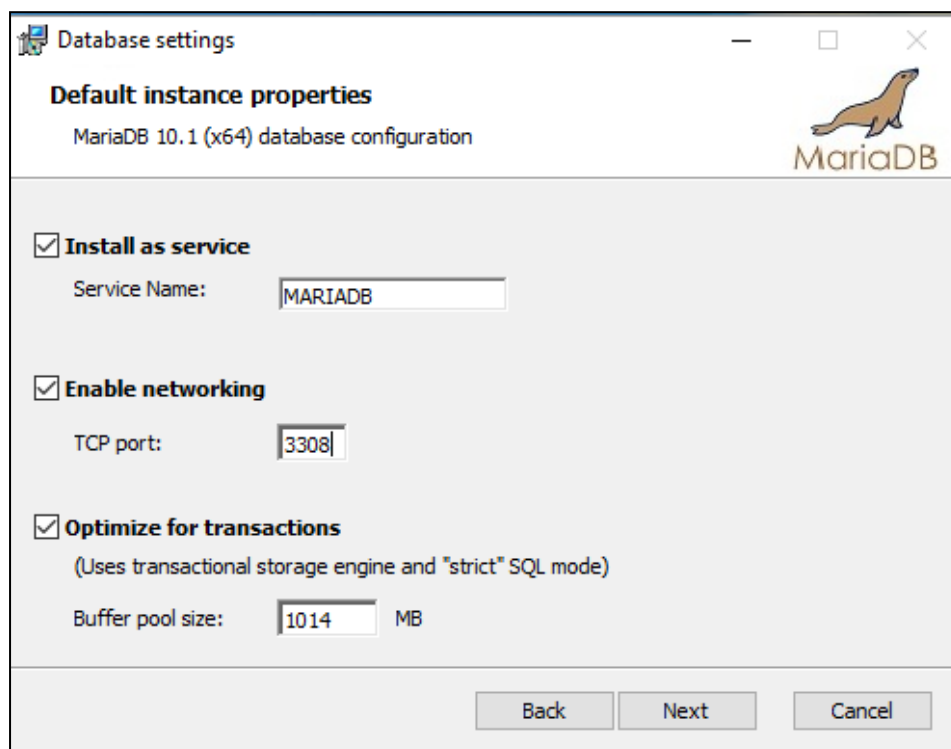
Database settings

Default instance properties

MariaDB 10.1 (x64) database configuration

MariaDB

Install as service

Service Name: MARIADB

Enable networking

TCP port: 3308

Optimize for transactions

(Uses transactional storage engine and "strict" SQL mode)

Buffer pool size: 1014 MB

Back Next Cancel